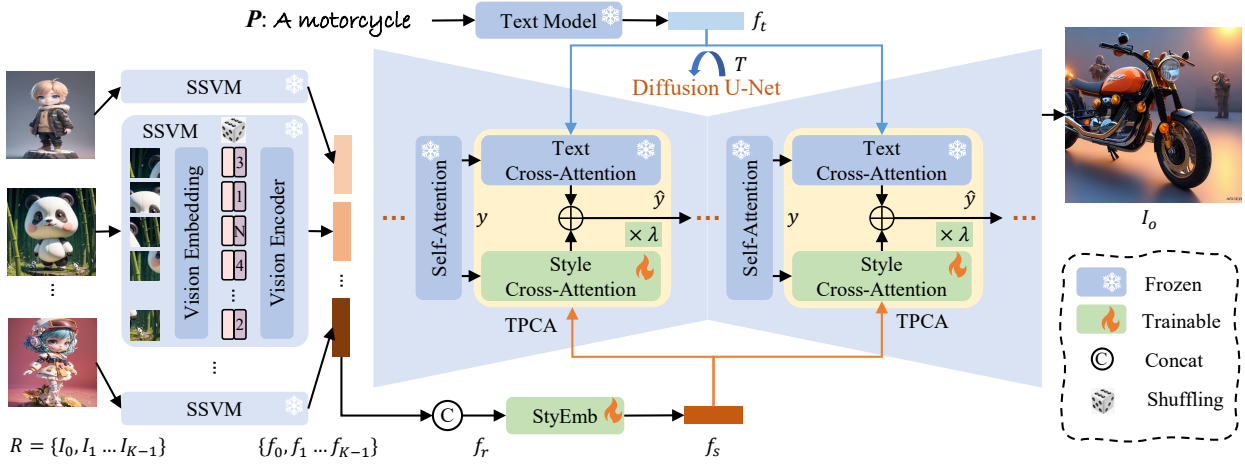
$\boldsymbol{P}$: A motorcycle

Text Model

$f_t$

$T$

Diffusion U-Net

SSVM

SSVM

Vision Embedding

3

1

N

4

⋮

2

Vision Encoder

⋮

⋮

SSVM

Self-Attention

Text Cross-Attention

$y$

$\hat{y}$

$\times \lambda$

Style Cross-Attention

TPCA

Self-Attention

Text Cross-Attention

$y$

$\hat{y}$

$\times \lambda$

Style Cross-Attention

TPCA

$I_o$

Frozen

Trainable

C Concat

Shuffling

$R = \{I_0, I_1 \dots I_{K-1}\}$

$\{f_0, f_1 \dots f_{K-1}\}$

C

$f_r$

StyEmb

$f_s$